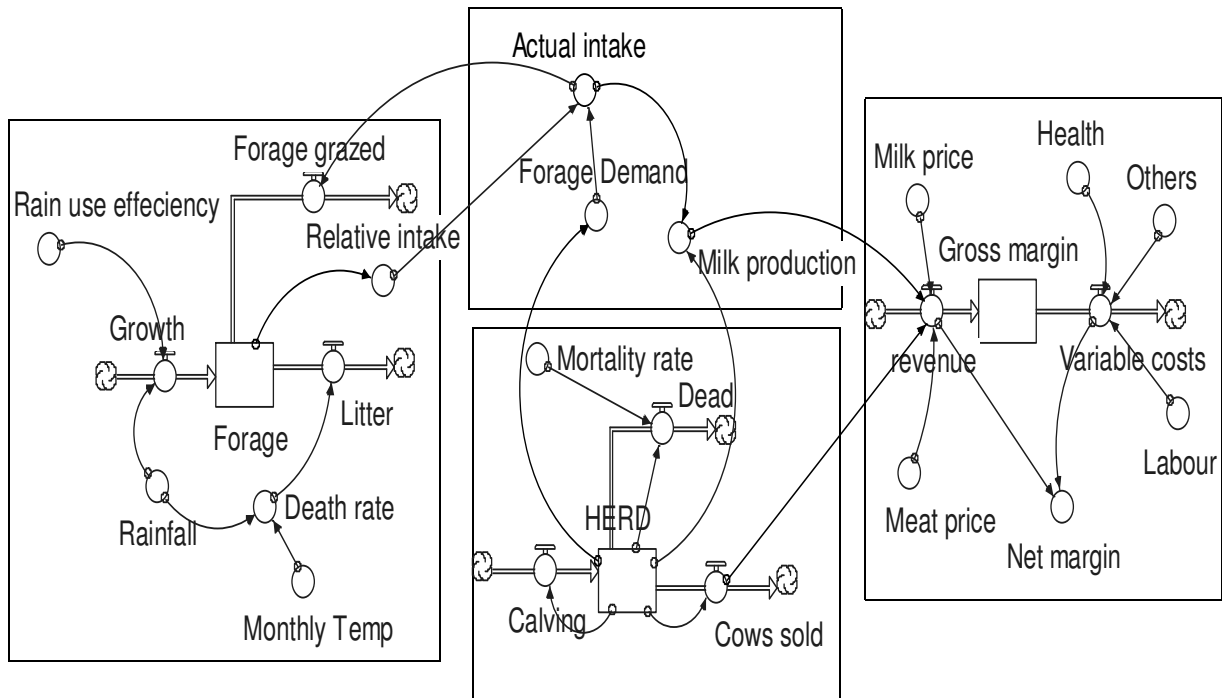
Actual intake

Forage grazed

Forage Demand

Rain use effeciency

Relative intake

Milk production

Growth

Forage

Litter

Rainfall

Death rate

Monthly Temp

Mortality rate

Dead

HERD

Calving

Cows sold

Milk price

Health

Others

Gross margin

revenue

Variable costs

Labour

Meat price

Net margin